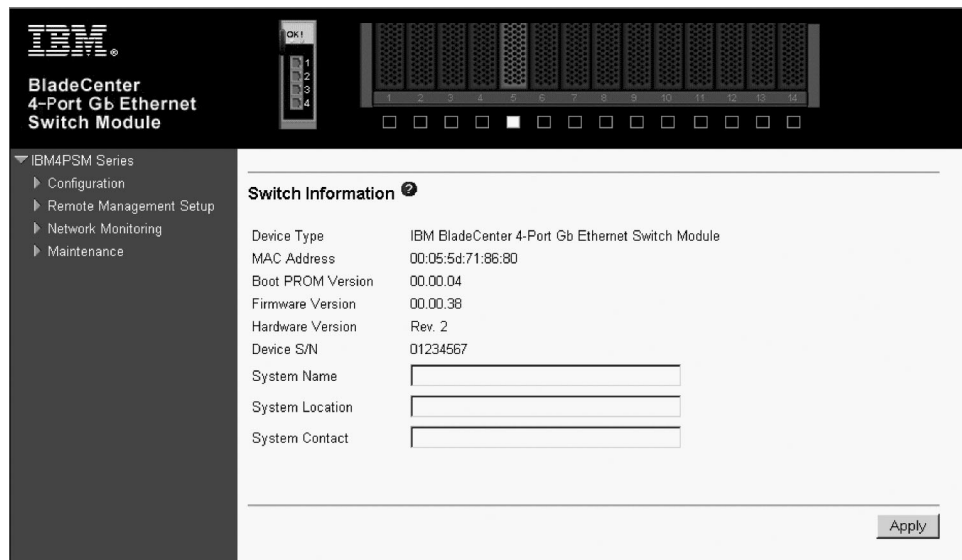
IBM.

BladeCenter 4-Port Gb Ethernet Switch Module

OK!
1
2
3
4

1 2 3 4 5 6 7 8 9 10 11 12 13 14

IBM4PSM Series
Configuration
Remote Management Setup
Network Monitoring
Maintenance

Switch Information

| | |
|---|---|
| Device Type | IBM BladeCenter 4-Port Gb Ethernet Switch Module |
| MAC Address | 00:05:5d:71:86:80 |
| Boot PROM Version | 00.00.04 |
| Firmware Version | 00.00.38 |
| Hardware Version | Rev. 2 |
| Device S/N | 01234567 |
| System Name | |
| System Location | |
| System Contact | |

Apply